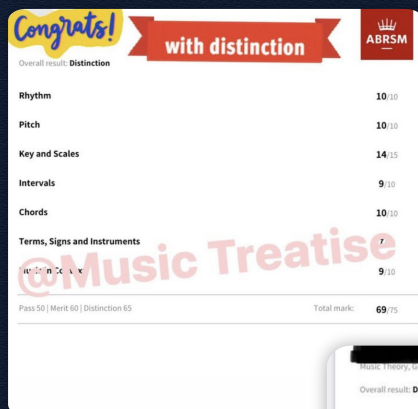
Congrats!

with distinction

ABRSM

Overall result: Distinction

Rhythm 10/10

Pitch 10/10

Key and Scales 14/15

Intervals 9/10

Chords 10/10

Terms, Signs and Instruments 7

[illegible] 9/10

@Music Treatise

Pass 50 | Merit 60 | Distinction 65

Total mark: 69/75

Music Theory, G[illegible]

Overall result: D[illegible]